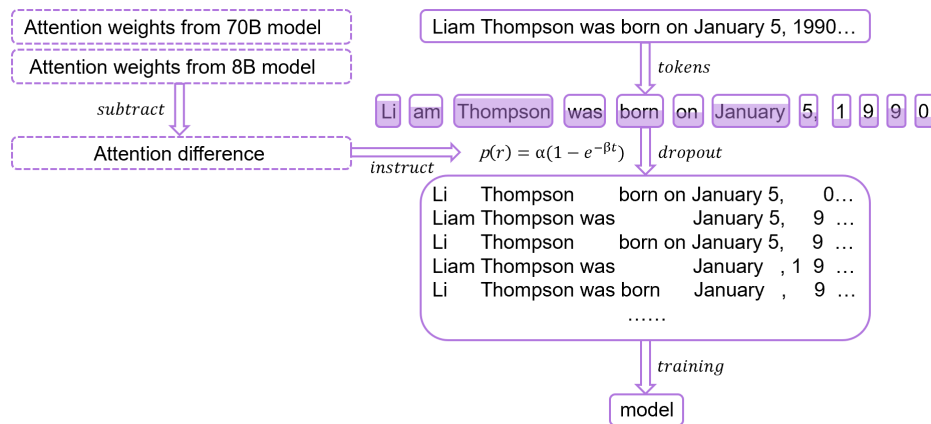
Attention weights from 70B model

Attention weights from 8B model

subtract

Attention difference

instruct

Liam Thompson was born on January 5, 1990…

tokens

Li am Thompson was born on January 5, 1 9 9 0

$p(r) = \alpha(1 - e^{-\beta t})$

dropout

Li Thompson born on January 5, 0…
Liam Thompson was January 5, 9 …
Li Thompson born on January 5, 9 …
Liam Thompson was January , 1 9 …
Li Thompson was born January , 9 …
……

training

model